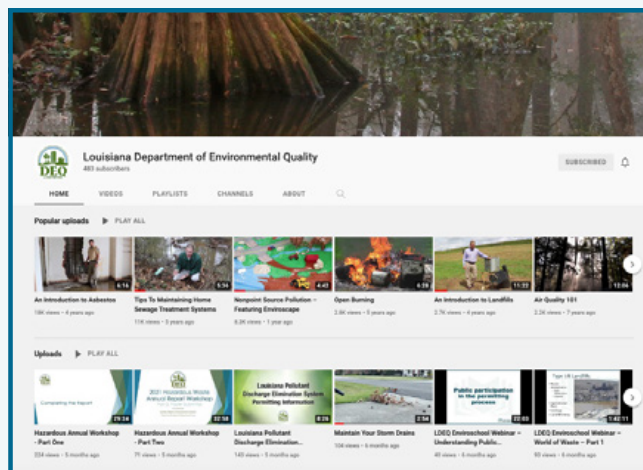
DEQ

Louisiana Department of Environmental Quality
483 subscribers

SUBSCRIBED

HOME VIDEOS PLAYLISTS CHANNELS ABOUT

Popular uploads ▶ PLAY ALL

6:16
An Introduction to Asbestos
18K views • 4 years ago

5:14
Tips To Maintaining Home Sewage Treatment Systems
11K views • 5 years ago

4:43
Nonpoint Source Pollution – Featuring Enviroscape
8.9K views • 1 year ago

6:28
Open Burning
2.8K views • 5 years ago

11:22
An Introduction to Landfills
2.7K views • 4 years ago

12:04
Air Quality 101
2.3K views • 7 years ago

Uploads ▶ PLAY ALL

Completing the Report
29:34
Hazardous Annual Workshop - Part One
334 views • 5 months ago

2021 Hazardous Waste Annual Report Workshop
32:58
Hazardous Annual Workshop - Part Two
71 views • 5 months ago

Louisiana Pollutant Discharge Elimination System Permitting Information
8:26
Louisiana Pollutant Discharge Elimination...
140 views • 5 months ago

2:56
Maintain Your Storm Drains
104 views • 6 months ago

Public participation in the permitting process
22:03
LDEQ Enviroschool Webinar – Understanding Public...
40 views • 6 months ago

Type I/II Landfills
1:42:11
LDEQ Enviroschool Webinar – World of Waste – Part 1
93 views • 6 months ago